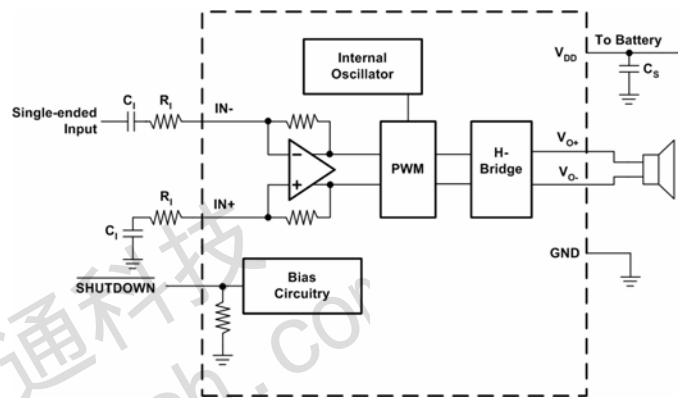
Internal Oscillator

$V_{DD}$

To Battery

$C_S$

Single-ended Input

$C_I$

$R_I$

IN-

−

+

PWM

H-Bridge

$V_{O+}$

$V_{O-}$

$R_I$

IN+

$C_I$

GND

$\overline{\text{SHUTDOWN}}$

Bias Circuitry

通科技

ch.com